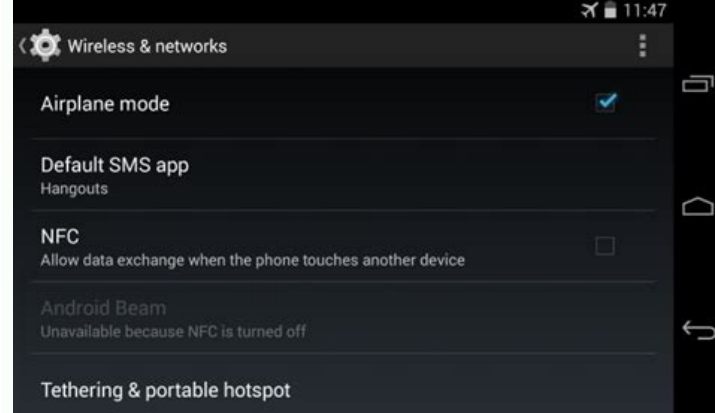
11:47

Wireless & networks

Airplane mode

Default SMS app
Hangouts

NFC
Allow data exchange when the phone touches another device

Android Beam
Unavailable because NFC is turned off

Tethering & portable hotspot